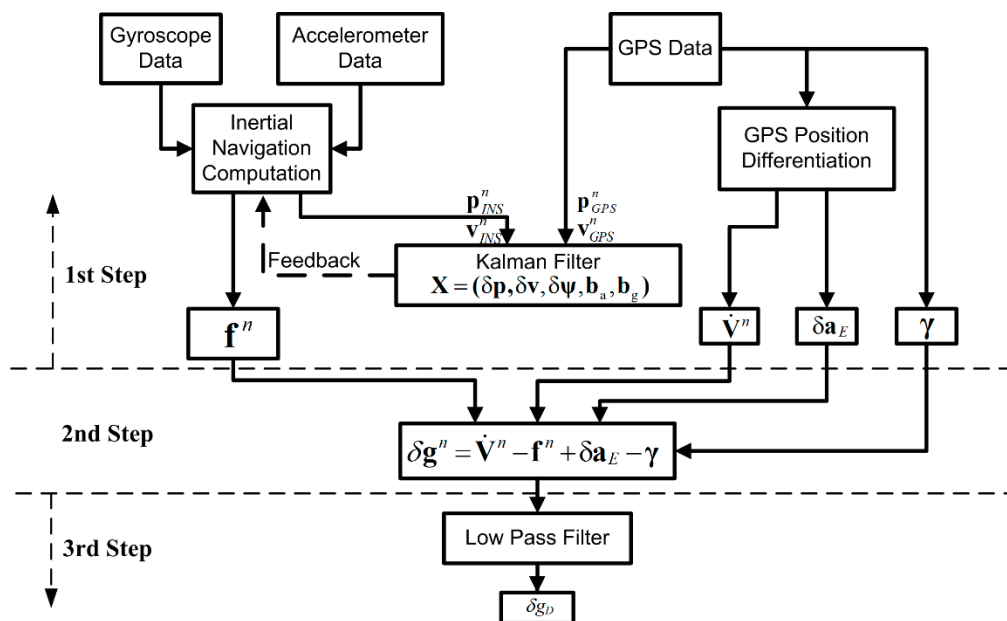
Gyroscope Data

Accelerometer Data

GPS Data

Inertial Navigation Computation

GPS Position Differentiation

$\mathbf{p}_{INS}^{n}$
$\mathbf{v}_{INS}^{n}$

$\mathbf{p}_{GPS}^{n}$
$\mathbf{v}_{GPS}^{n}$

1st Step

Feedback

Kalman Filter
$\mathbf{X} = (\delta\mathbf{p}, \delta\mathbf{v}, \delta\boldsymbol{\psi}, \mathbf{b}_a, \mathbf{b}_g)$

$\mathbf{f}^n$

$\dot{\mathbf{V}}^n$

$\delta\mathbf{a}_E$

$\boldsymbol{\gamma}$

2nd Step

$\delta\mathbf{g}^n = \dot{\mathbf{V}}^n - \mathbf{f}^n + \delta\mathbf{a}_E - \boldsymbol{\gamma}$

3rd Step

Low Pass Filter

$\delta g_D$